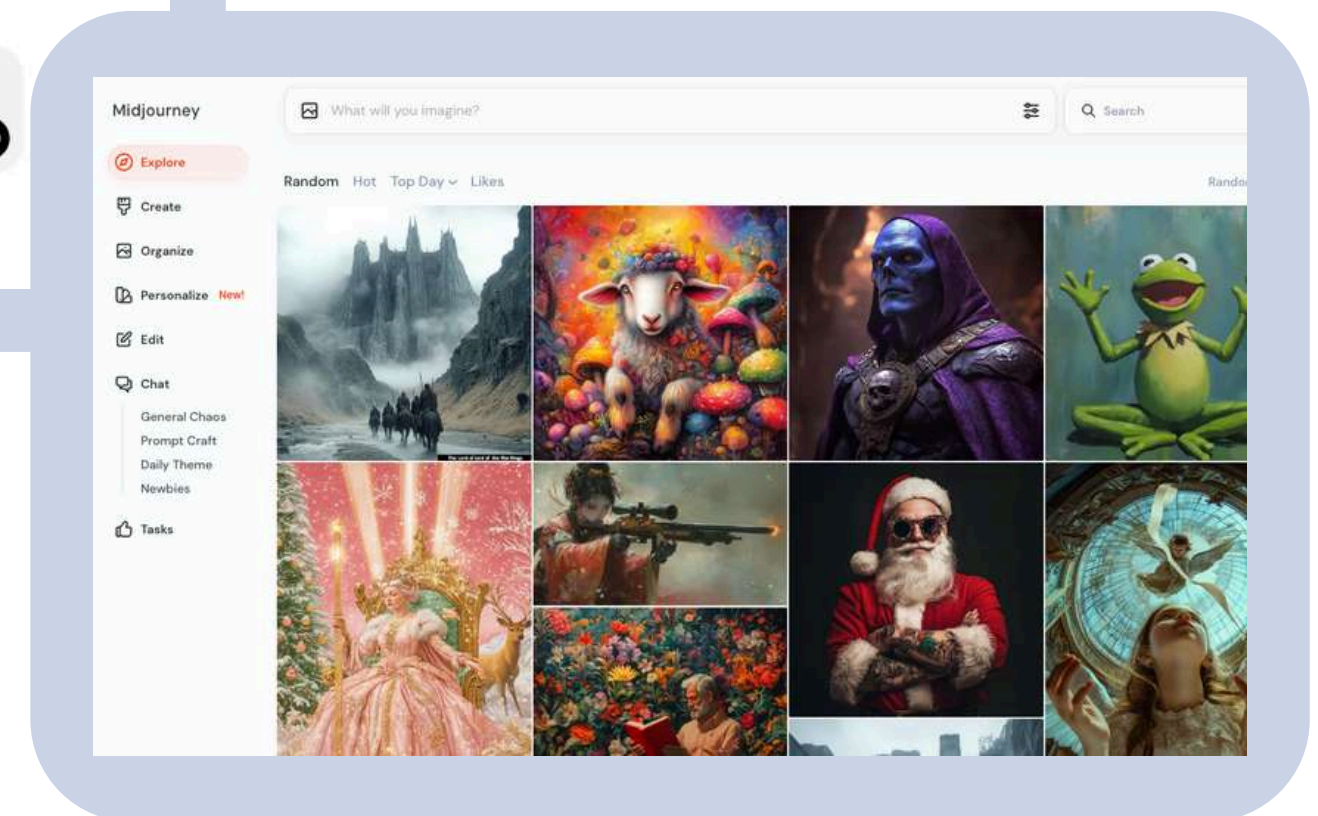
Midjourney

Explore

Create

Organize

Personalize New!

Edit

Chat

General Chaos

Prompt Craft

Daily Theme

Newbies

Tasks

What will you imagine?

Search

Random Hot Top Day Likes

Rando

The Lord of Lord of the Rings